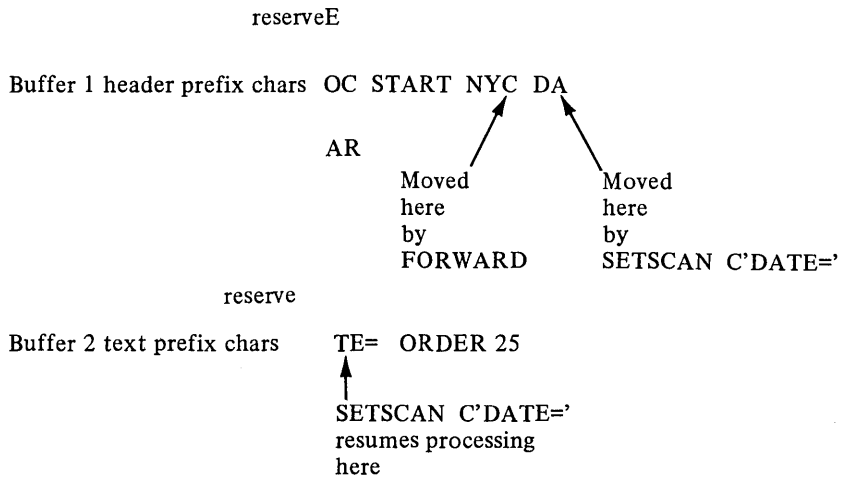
reserveE

Buffer 1 header prefix chars OC START NYC DA

AR

Moved here by FORWARD

Moved here by SETSCAN C'DATE='

reserve

Buffer 2 text prefix chars TE= ORDER 25

SETSCAN C'DATE=' resumes processing here